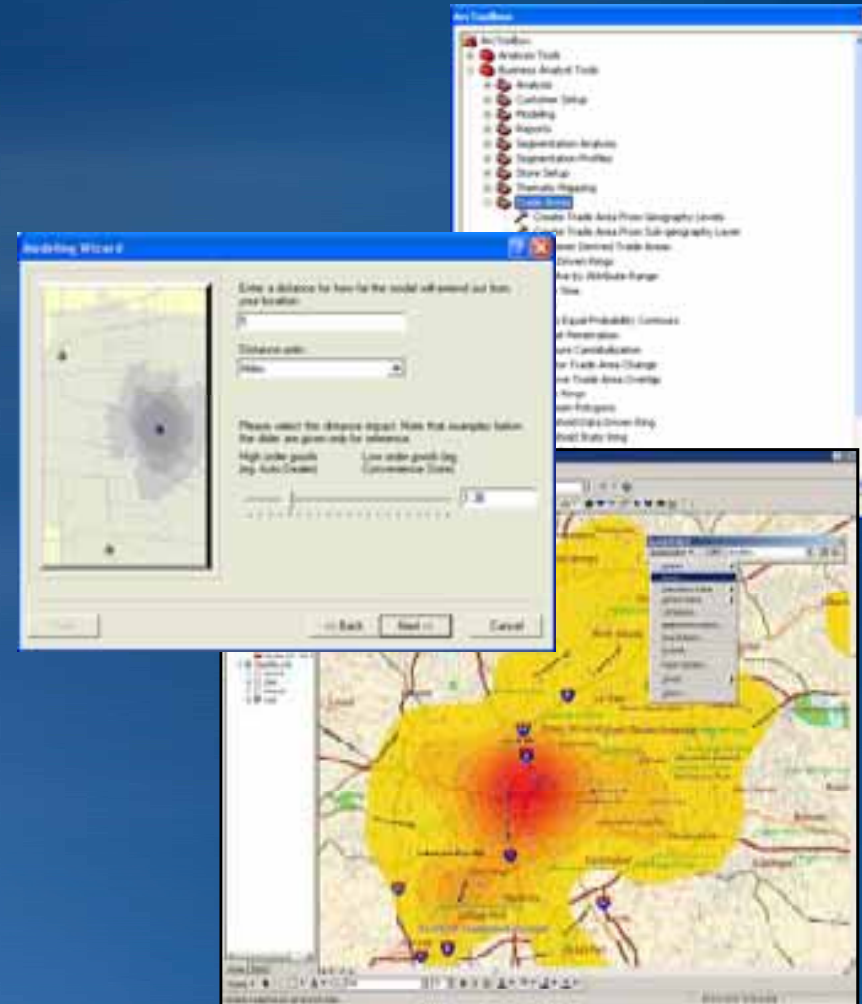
ArcToolbox

ArcToolbox
Analysis Tools
Business Analyst Tools
Analysis
Customer Setup
Modeling
Reports
Segmentation Analysis
Segmentation Profiles
Store Setup
Thematic Mapping
Trade Areas
Create Trade Area From Geography Levels
Create Trade Area From Sub-geography Layer
Customer Derived Trade Areas
Drive Time
Equal Probability Contours
Market Penetration
Store Cannibalization
Trade Area Change
Trade Area Overlap
Rings
Polygons

Modeling Wizard

Enter a distance for how far the model will extend out from your location:

5

Distance units:

Miles

Please select the distance impact. Note that examples below the slider are given only for reference.

High order goods (eg. Auto Dealer)

Low order goods (eg. Convenience Store)

1.36

< Back

Next >

Cancel